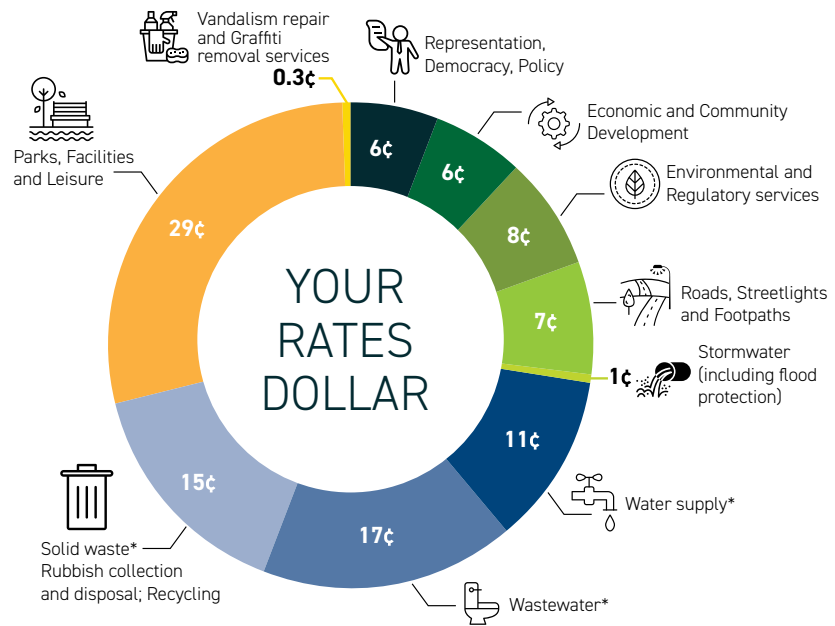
Vandalism repair and Graffiti removal services

0.3¢

Representation, Democracy, Policy

6¢

Economic and Community Development

6¢

Environmental and Regulatory services

8¢

Roads, Streetlights and Footpaths

7¢

Stormwater (including flood protection)

1¢

11¢

Water supply*

17¢

Wastewater*

15¢

Solid waste* Rubbish collection and disposal; Recycling

29¢

Parks, Facilities and Leisure

YOUR RATES DOLLAR